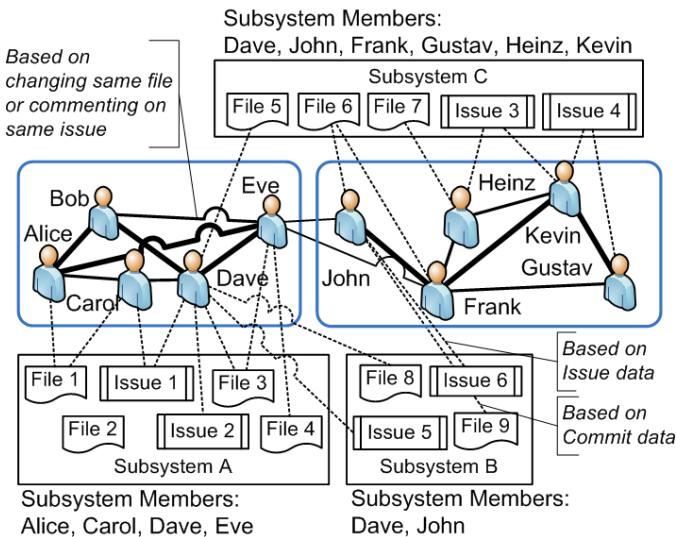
Subsystem Members:
Dave, John, Frank, Gustav, Heinz, Kevin

Based on changing same file or commenting on same issue

Subsystem C

File 5
File 6
File 7
Issue 3
Issue 4

Bob
Eve
Alice
Heinz
Kevin
Carol
Dave
John
Gustav
Frank

Based on Issue data

Based on Commit data

File 1
Issue 1
File 3
File 2
Issue 2
File 4
Subsystem A

File 8
Issue 6
Issue 5
File 9
Subsystem B

Subsystem Members:
Alice, Carol, Dave, Eve

Subsystem Members:
Dave, John